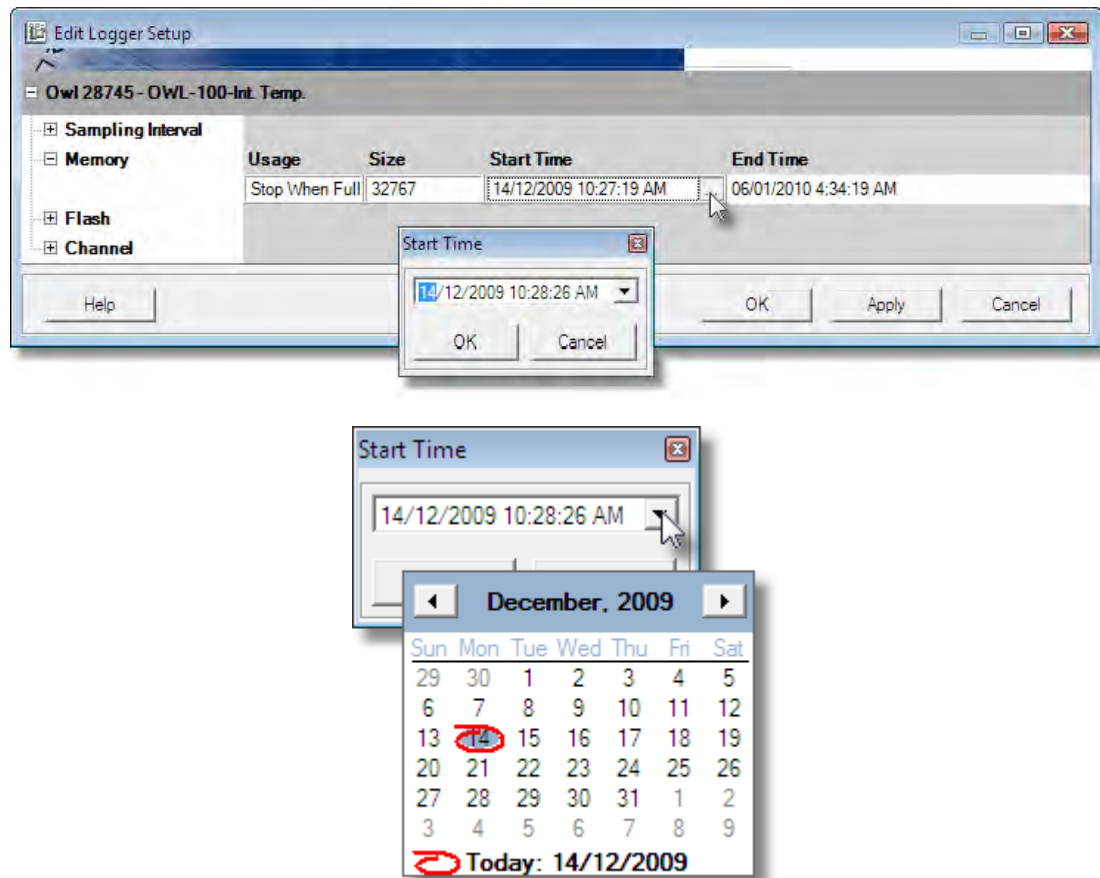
Edit Logger Setup

⊟ Owl 28745 - OWL-100-Int. Temp.

⊞ Sampling Interval
⊟ Memory
⊞ Flash
⊞ Channel

| Usage | Size | Start Time | End Time |
|---|---|---|---|
| Stop When Full | 32767 | 14/12/2009 10:27:19 AM | 06/01/2010 4:34:19 AM |

Start Time

14/12/2009 10:28:26 AM

OK Cancel

Help OK Apply Cancel

Start Time

14/12/2009 10:28:26 AM

December, 2009

| Sun | Mon | Tue | Wed | Thu | Fri | Sat |
|---|---|---|---|---|---|---|
| 29 | 30 | 1 | 2 | 3 | 4 | 5 |
| 6 | 7 | 8 | 9 | 10 | 11 | 12 |
| 13 | 14 | 15 | 16 | 17 | 18 | 19 |
| 20 | 21 | 22 | 23 | 24 | 25 | 26 |
| 27 | 28 | 29 | 30 | 31 | 1 | 2 |
| 3 | 4 | 5 | 6 | 7 | 8 | 9 |

Today: 14/12/2009